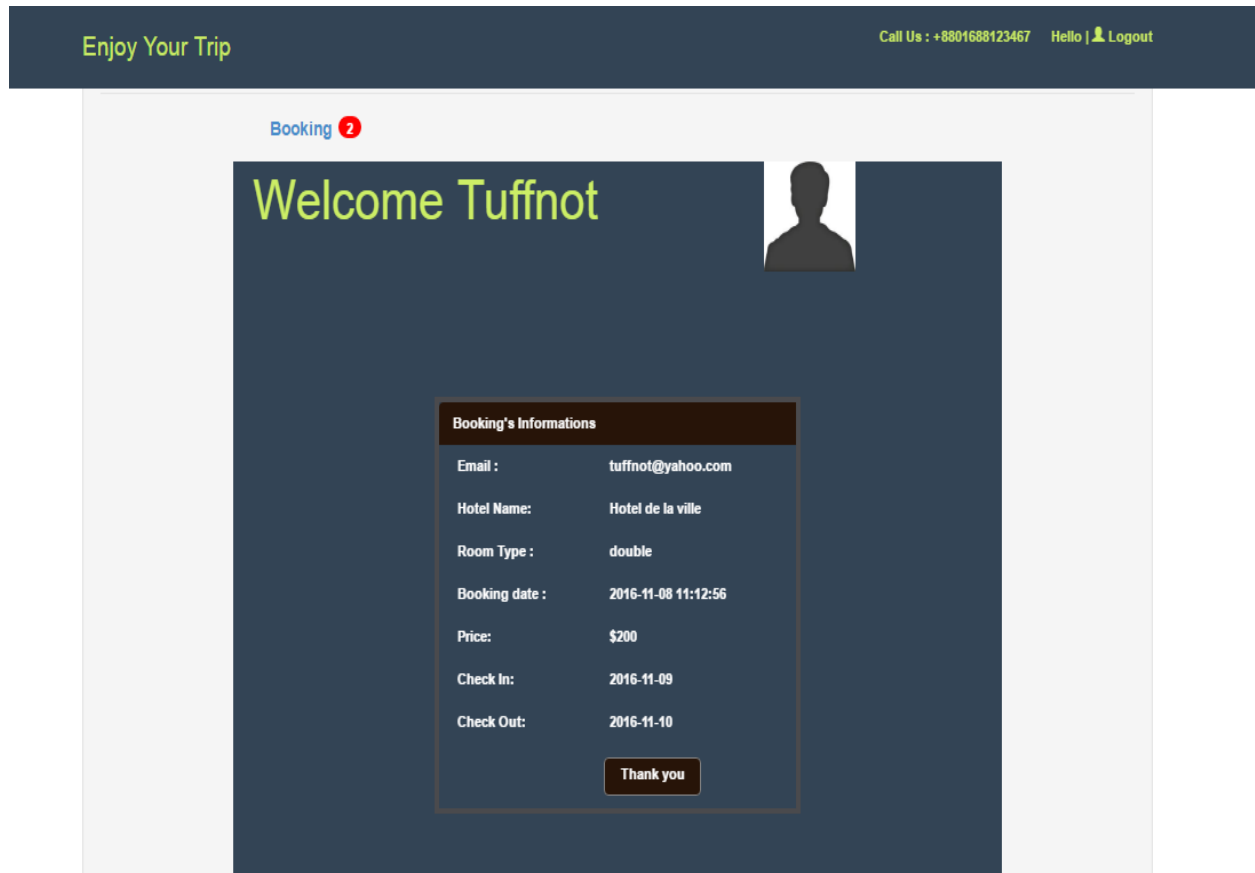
Enjoy Your Trip

Call Us : +8801688123467 Hello | Logout

Booking 2

Welcome Tuffnot

Booking's Informations

| | |
|---|---|
| Email : | tuffnot@yahoo.com |
| Hotel Name: | Hotel de la ville |
| Room Type : | double |
| Booking date : | 2016-11-08 11:12:56 |
| Price: | $200 |
| Check In: | 2016-11-09 |
| Check Out: | 2016-11-10 |

Thank you